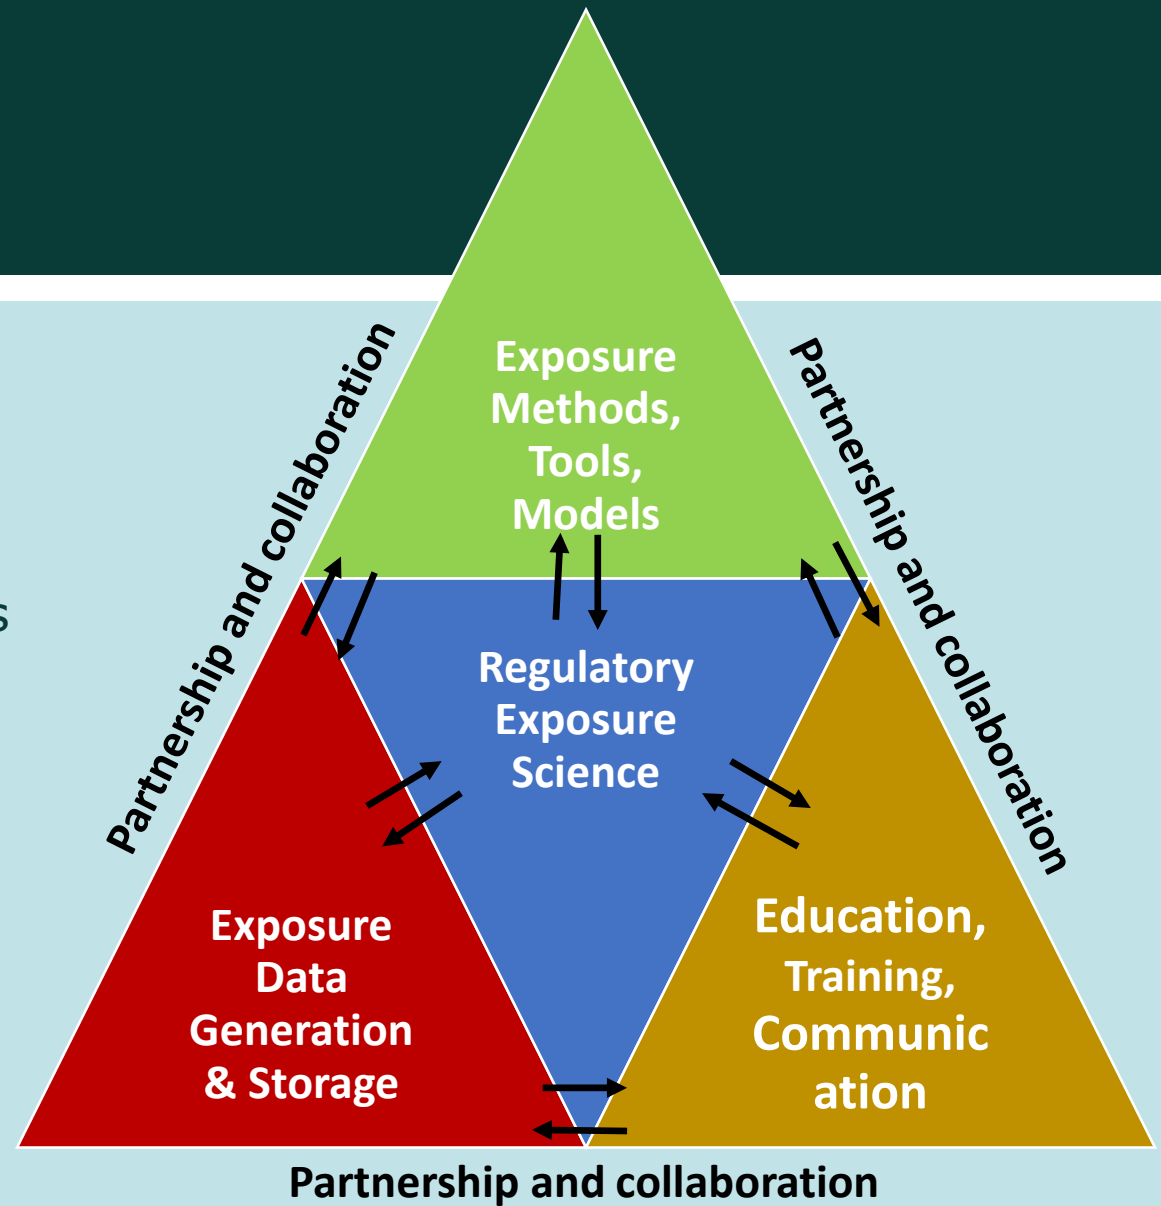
Partnership and collaboration

Exposure Methods, Tools, Models

Partnership and collaboration

Regulatory Exposure Science

Exposure Data Generation & Storage

Education, Training, Communic ation

Partnership and collaboration